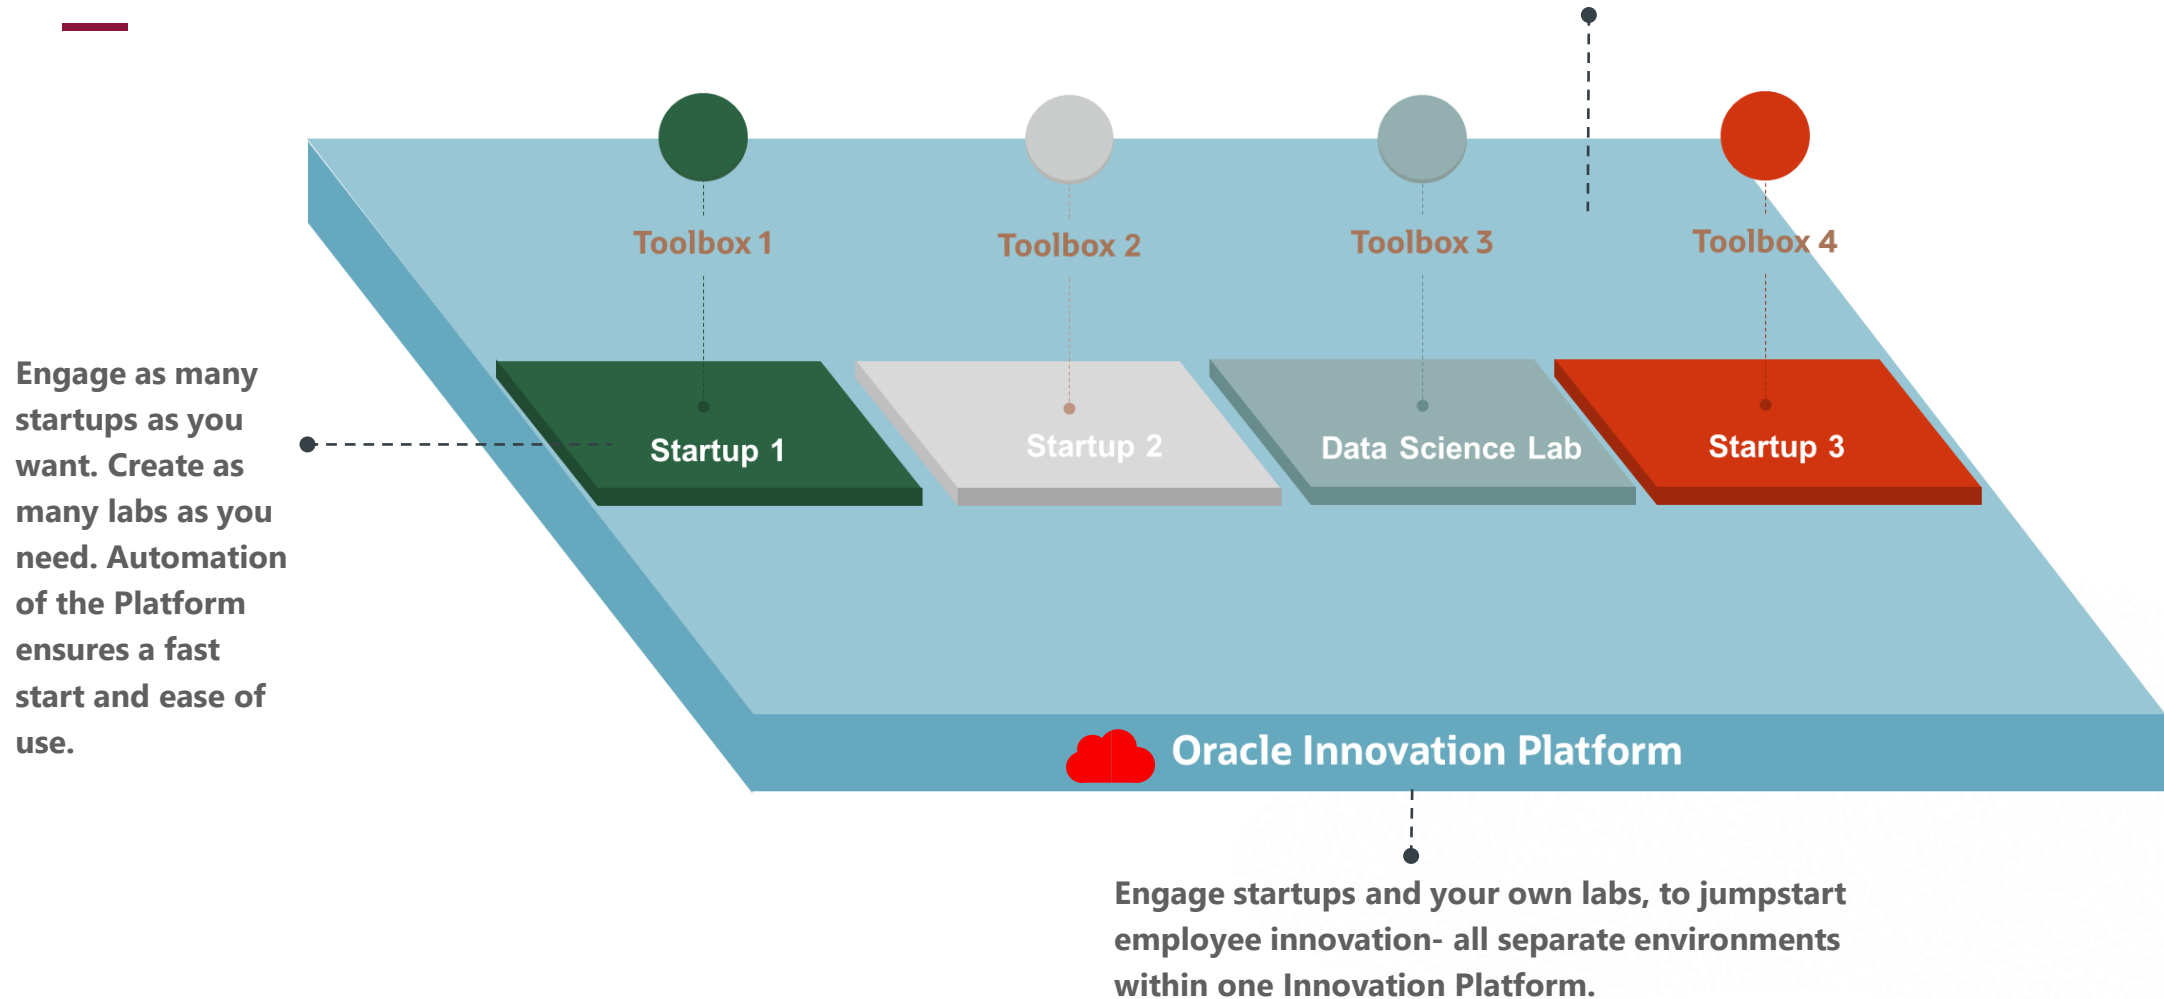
Toolbox 1

Toolbox 2

Toolbox 3

Toolbox 4

Engage as many startups as you want. Create as many labs as you need. Automation of the Platform ensures a fast start and ease of use.

Startup 1

Startup 2

Data Science Lab

Startup 3

Oracle Innovation Platform

Engage startups and your own labs, to jumpstart employee innovation- all separate environments within one Innovation Platform.